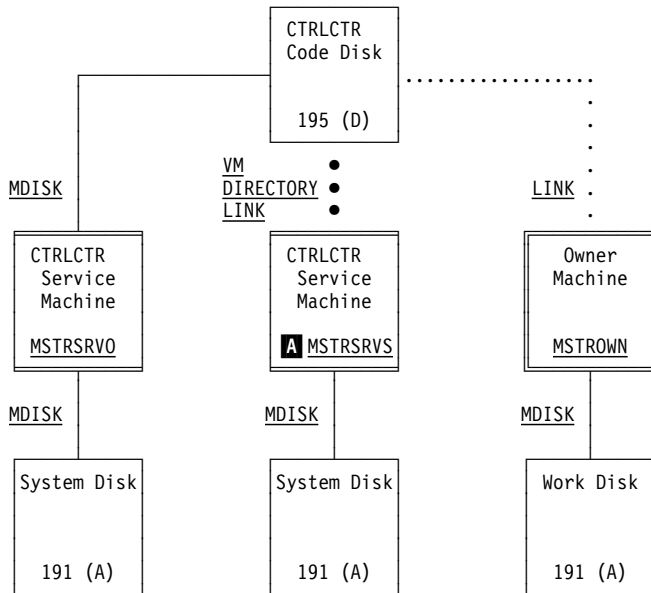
CTRLCTR
Code Disk

195 (D)

MDISK

VM
DIRECTORY
LINK

LINK

CTRLCTR
Service
Machine

MSTRSRVO

CTRLCTR
Service
Machine

A MSTRSRVS

Owner
Machine

MSTROWN

MDISK

MDISK

MDISK

System Disk

191 (A)

System Disk

191 (A)

Work Disk

191 (A)